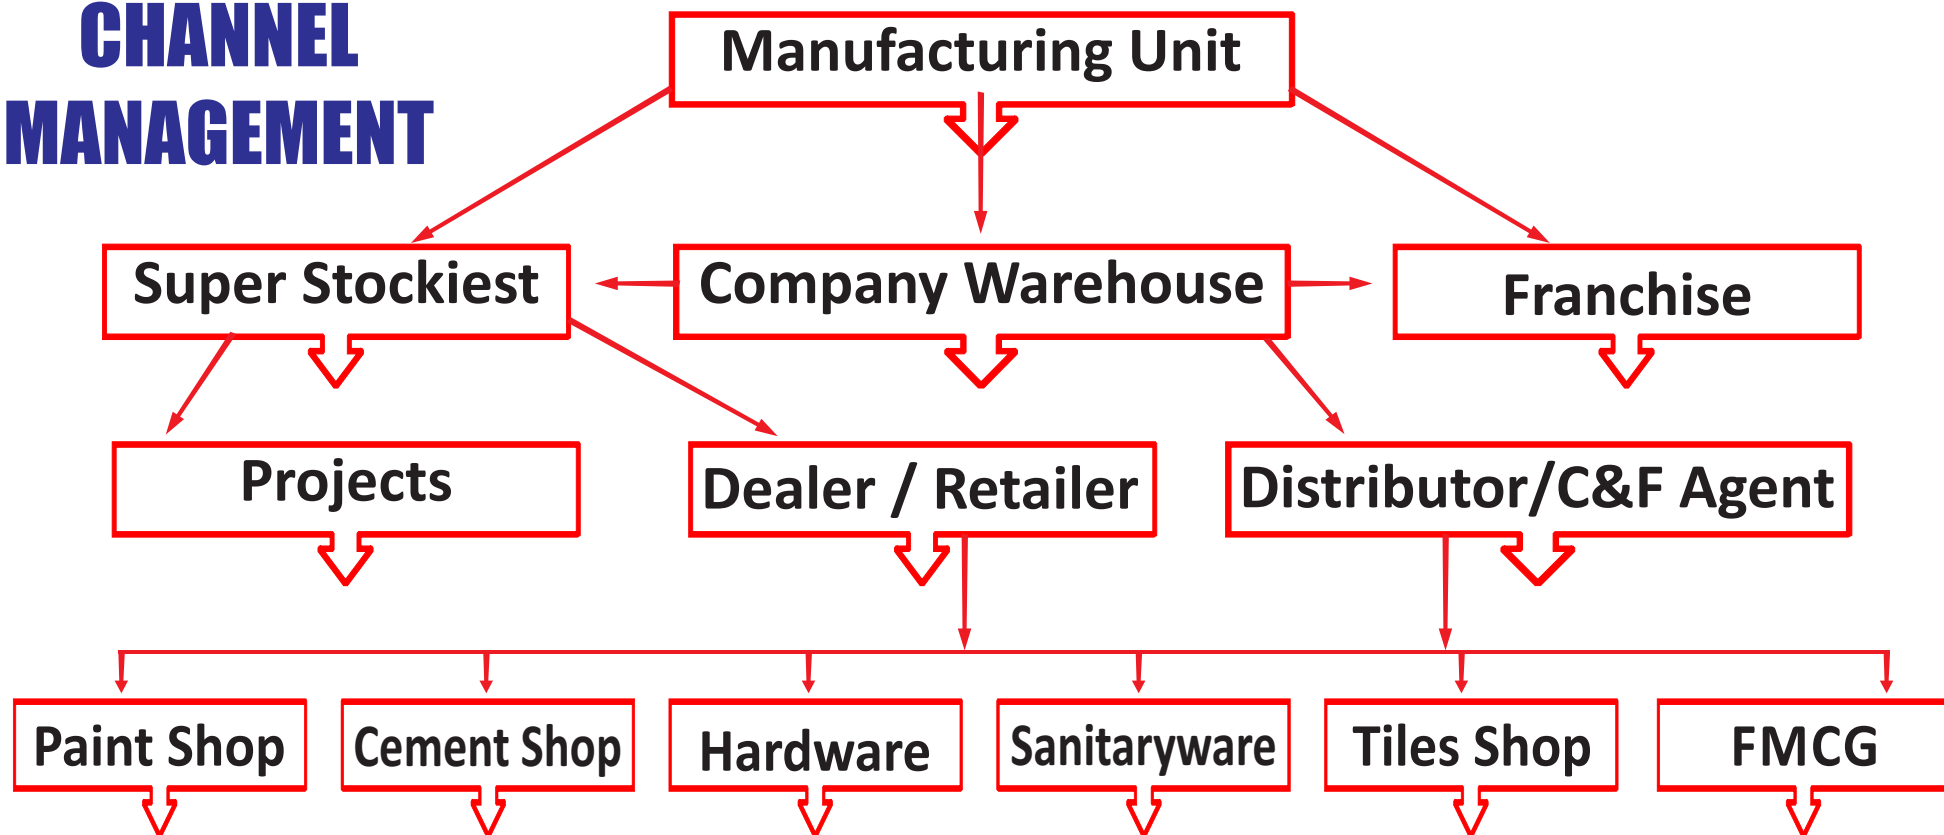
CHANNEL MANAGEMENT

Manufacturing Unit

Super Stockiest

Company Warehouse

Franchise

Projects

Dealer / Retailer

Distributor/C&F Agent

Paint Shop

Cement Shop

Hardware

Sanitaryware

Tiles Shop

FMCG